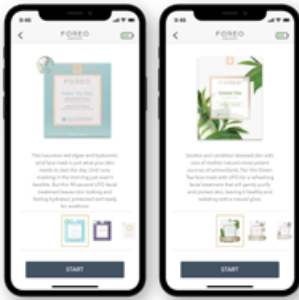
9:41

FOREO

FOREO

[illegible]

This luxurious red algae and hyaluronic acid face mask is just what your skin needs to start the day. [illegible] morning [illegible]

START

9:41

FOREO

FOREO

Green Tea

Soothe and condition stressed skin with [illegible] antioxidants. Mix this Green Tea face mask with UFO for a refreshing facial treatment that will gently purify and protect skin, leaving it healthy and radiating with a natural glow.

START